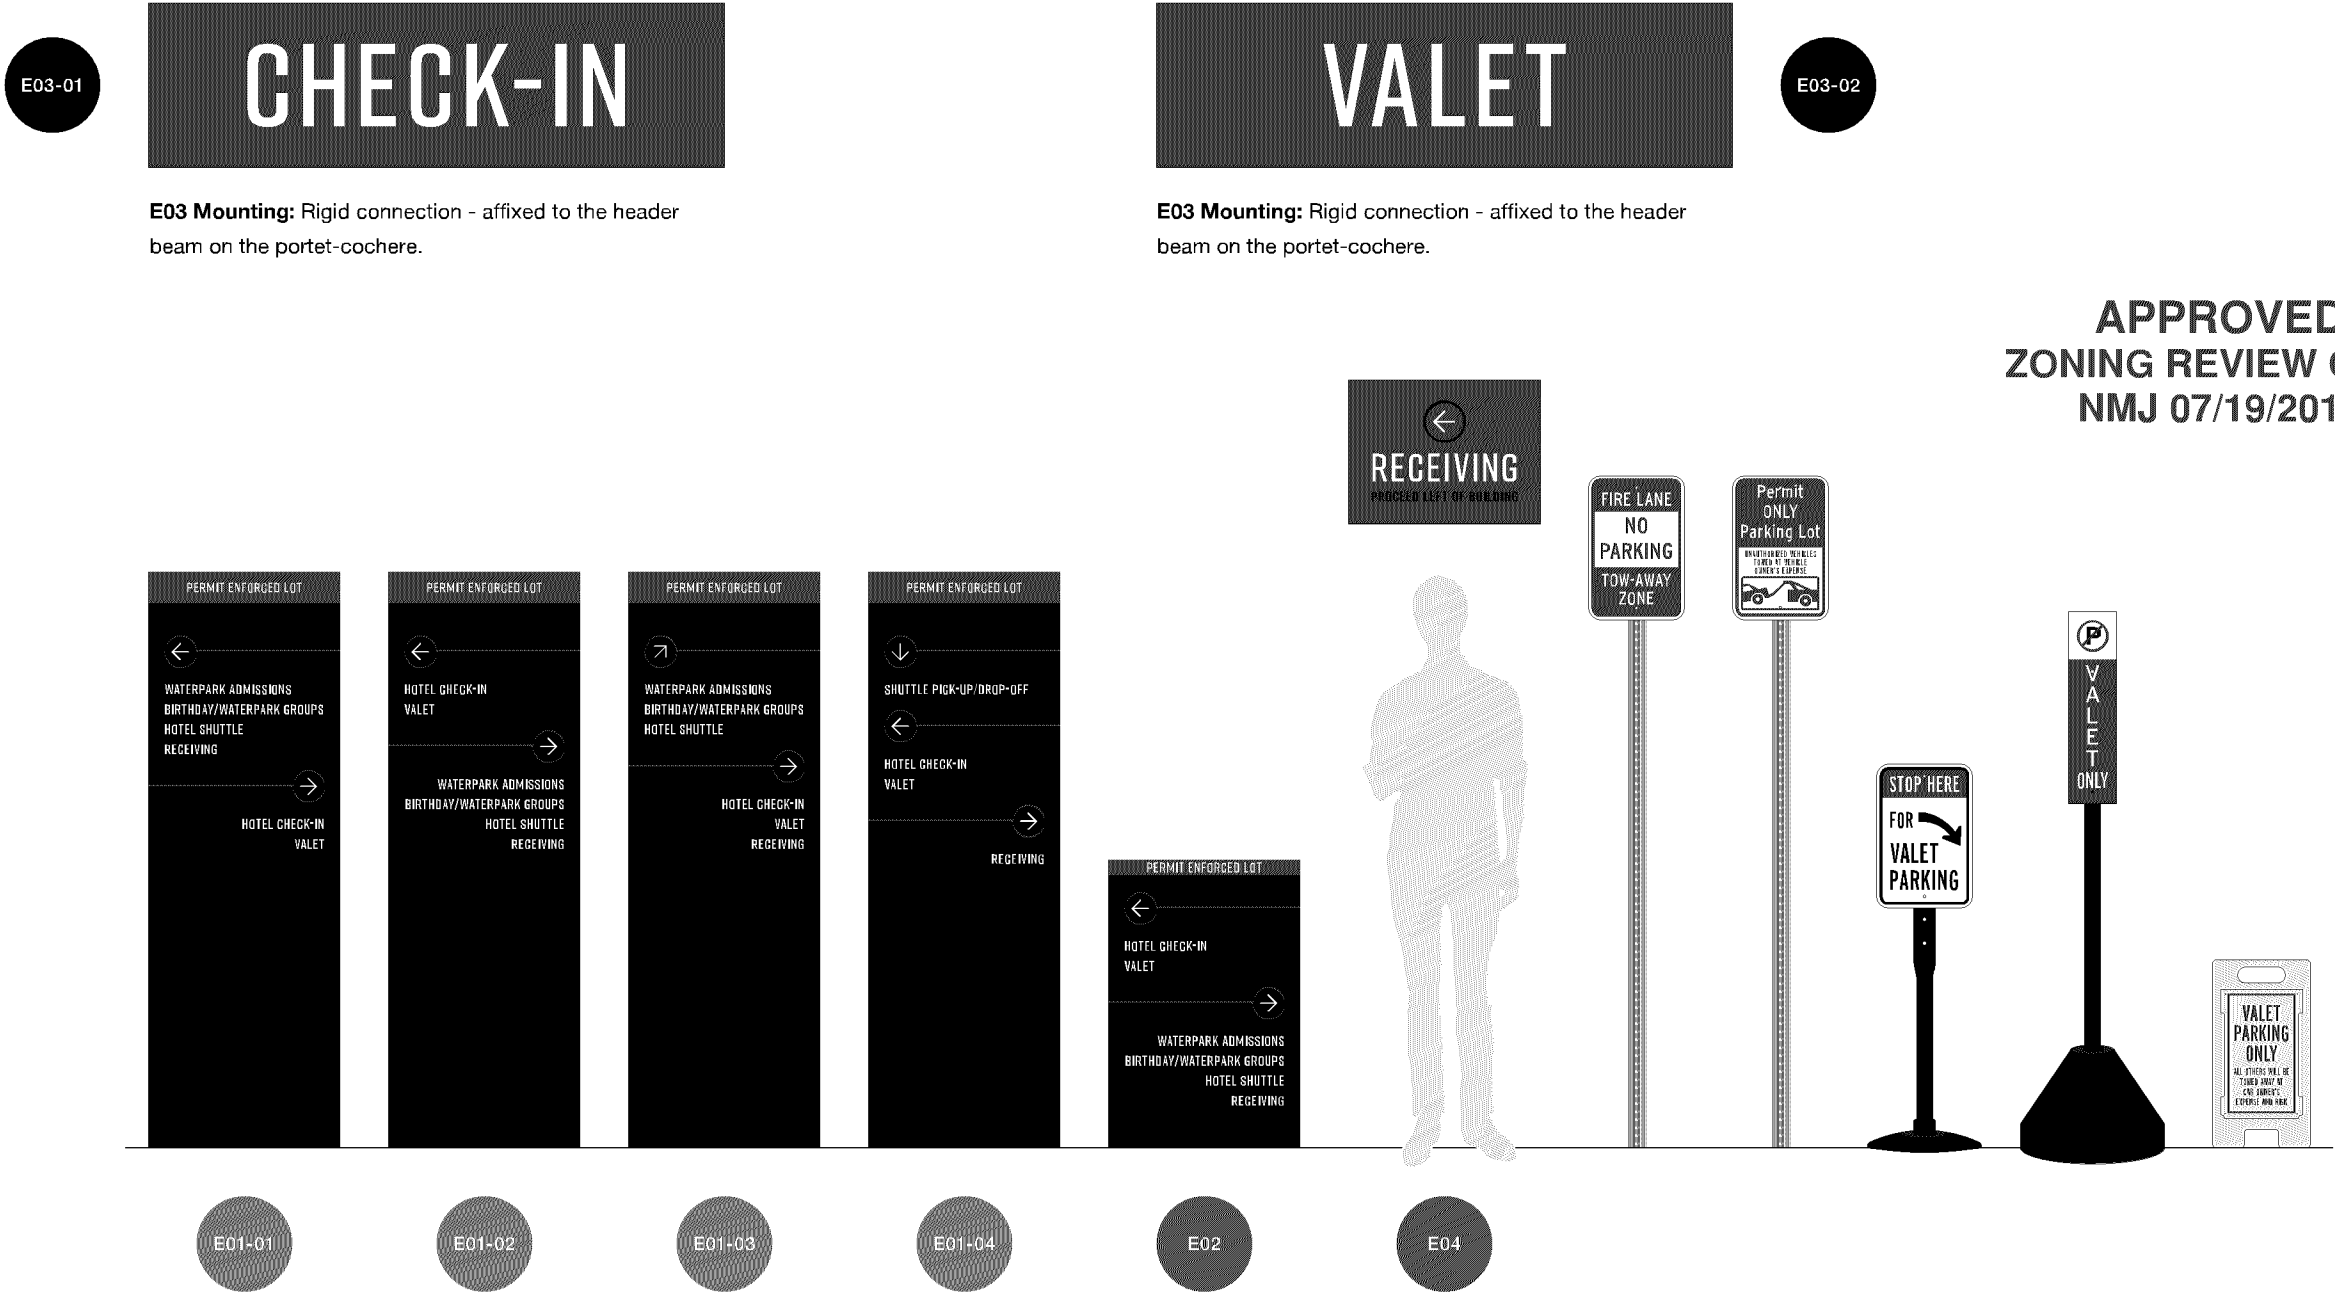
E03-01

CHECK-IN

E03 Mounting: Rigid connection - affixed to the header beam on the portet-cochere.

VALET

E03-02

E03 Mounting: Rigid connection - affixed to the header beam on the portet-cochere.

APPROVED
ZONING REVIEW
NMJ 07/19/201

RECEIVING
PROCEED LEFT OF BUILDING

FIRE LANE
NO PARKING
TOW-AWAY ZONE

Permit ONLY Parking Lot
UNAUTHORIZED VEHICLES TOWED AT VEHICLE OWNER'S EXPENSE

VALET ONLY

STOP HERE
FOR
VALET PARKING

VALET PARKING ONLY
ALL OTHERS WILL BE TOWED AWAY AT CAR OWNER'S EXPENSE AND RISK

PERMIT ENFORCED LOT
WATERPARK ADMISSIONS
BIRTHDAY/WATERPARK GROUPS
HOTEL SHUTTLE
RECEIVING
HOTEL CHECK-IN
VALET

PERMIT ENFORCED LOT
HOTEL CHECK-IN
VALET
WATERPARK ADMISSIONS
BIRTHDAY/WATERPARK GROUPS
HOTEL SHUTTLE
RECEIVING

PERMIT ENFORCED LOT
WATERPARK ADMISSIONS
BIRTHDAY/WATERPARK GROUPS
HOTEL SHUTTLE
HOTEL CHECK-IN
VALET
RECEIVING

PERMIT ENFORCED LOT
SHUTTLE PICK-UP/DROP-OFF
HOTEL CHECK-IN
VALET
RECEIVING

PERMIT ENFORCED LOT
HOTEL CHECK-IN
VALET
WATERPARK ADMISSIONS
BIRTHDAY/WATERPARK GROUPS
HOTEL SHUTTLE
RECEIVING

E01-01
E01-02
E01-03
E01-04
E02
E04